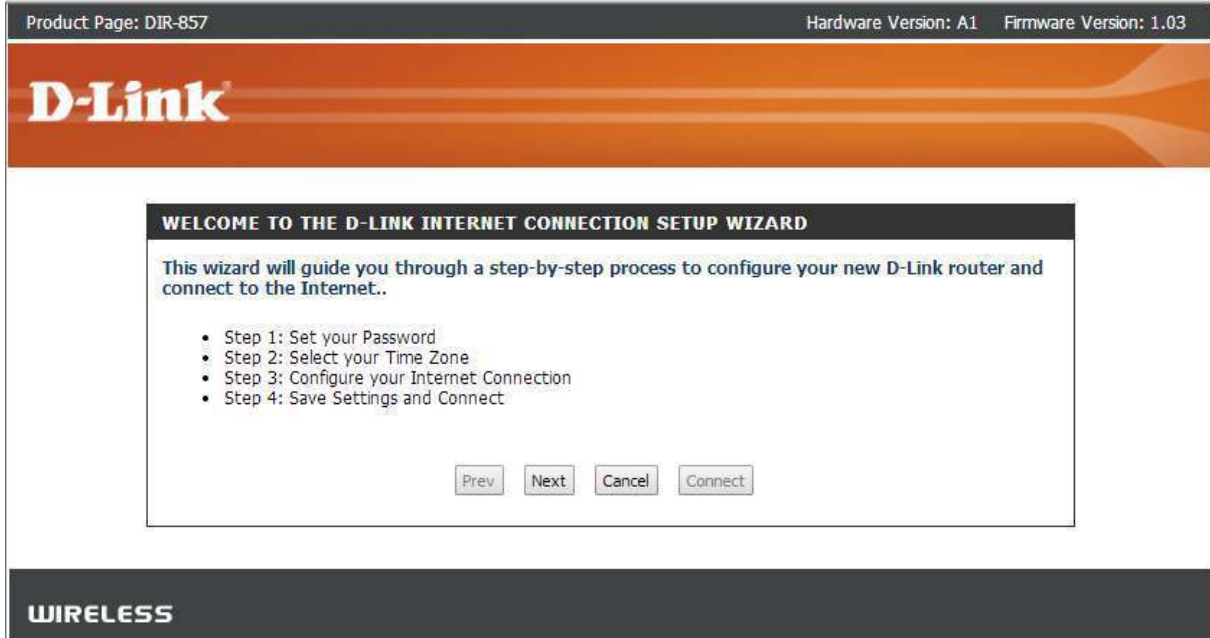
Product Page: DIR-857

Hardware Version: A1 Firmware Version: 1.03

D-Link

WELCOME TO THE D-LINK INTERNET CONNECTION SETUP WIZARD

This wizard will guide you through a step-by-step process to configure your new D-Link router and connect to the Internet..

- Step 1: Set your Password
- Step 2: Select your Time Zone
- Step 3: Configure your Internet Connection
- Step 4: Save Settings and Connect

Prev Next Cancel Connect

WIRELESS